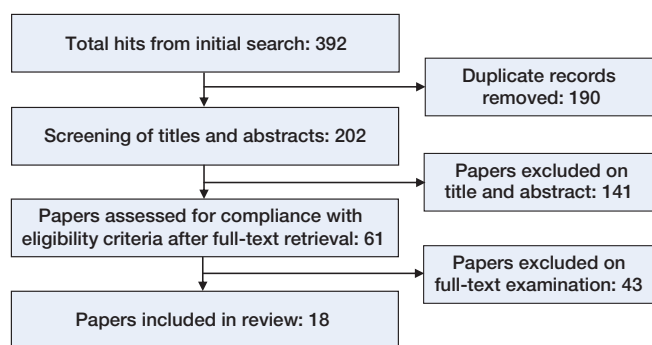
Total hits from initial search: 392

Duplicate records removed: 190

Screening of titles and abstracts: 202

Papers excluded on title and abstract: 141

Papers assessed for compliance with eligibility criteria after full-text retrieval: 61

Papers excluded on full-text examination: 43

Papers included in review: 18